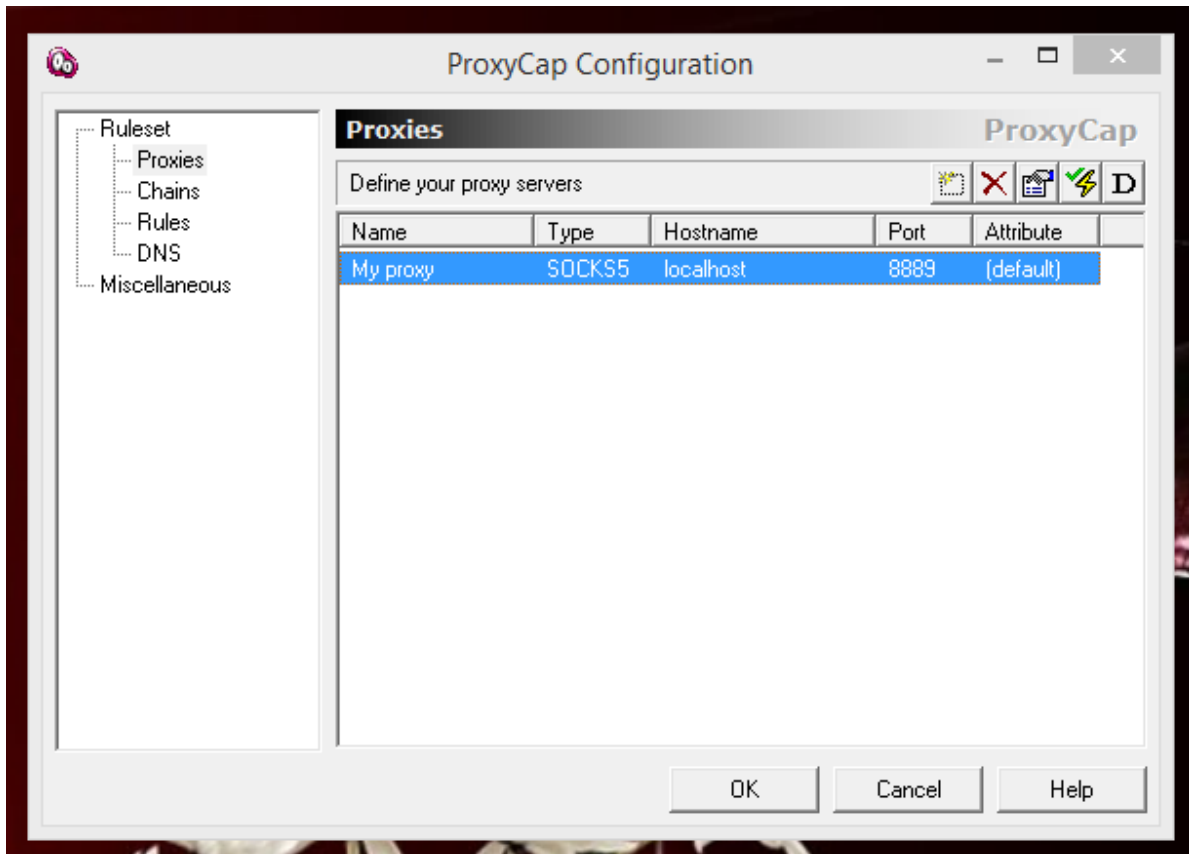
ProxyCap Configuration

Ruleset
Proxies
Chains
Rules
DNS
Miscellaneous

Proxies
ProxyCap

Define your proxy servers

D

| Name | Type | Hostname | Port | Attribute |
|---|---|---|---|---|
| My proxy | SOCKS5 | localhost | 8889 | (default) |

OK
Cancel
Help